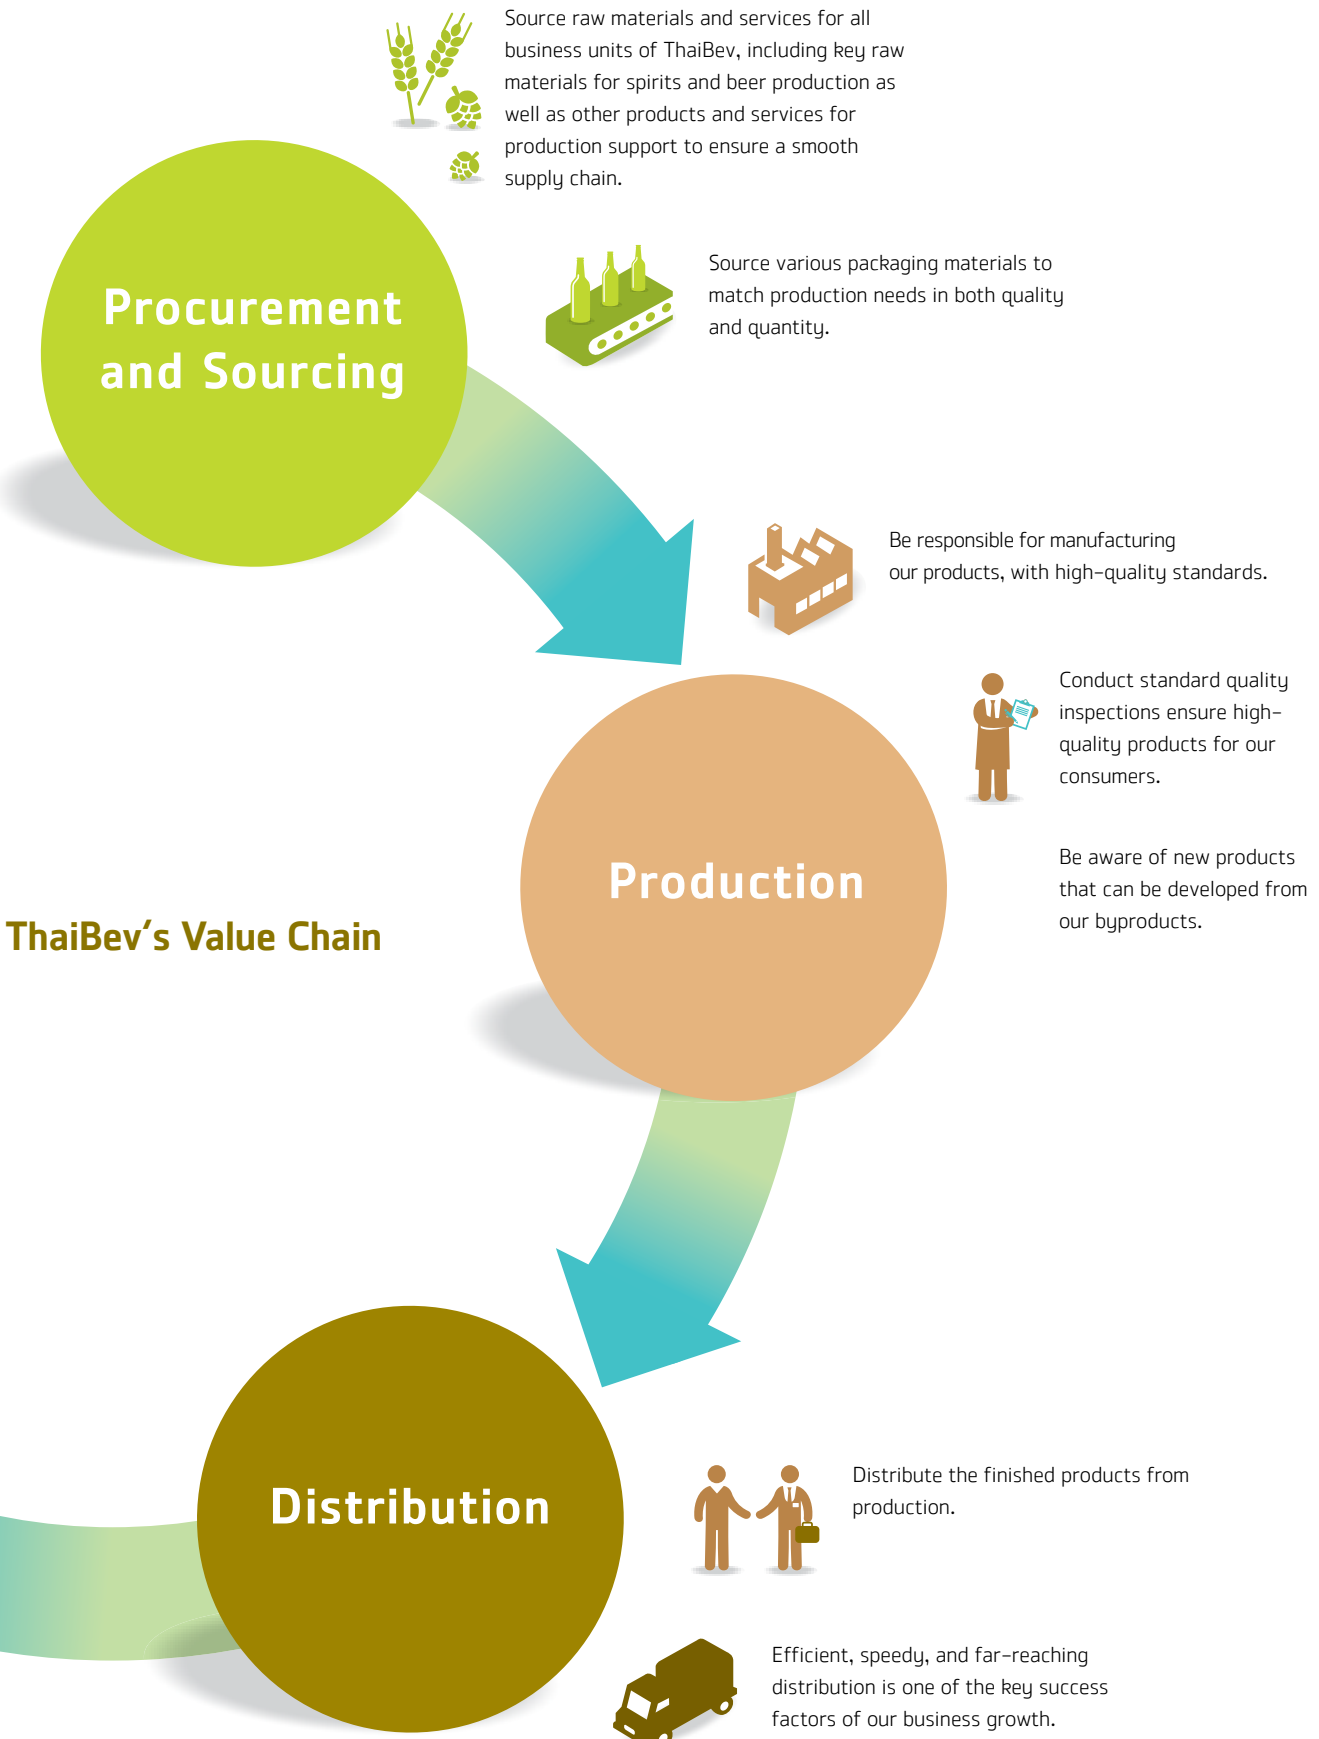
Source raw materials and services for all business units of ThaiBev, including key raw materials for spirits and beer production as well as other products and services for production support to ensure a smooth supply chain.

Procurement and Sourcing

Source various packaging materials to match production needs in both quality and quantity.

Be responsible for manufacturing our products, with high-quality standards.

Conduct standard quality inspections ensure high-quality products for our consumers.

Production

Be aware of new products that can be developed from our byproducts.

ThaiBev's Value Chain

Distribution

Distribute the finished products from production.

Efficient, speedy, and far-reaching distribution is one of the key success factors of our business growth.